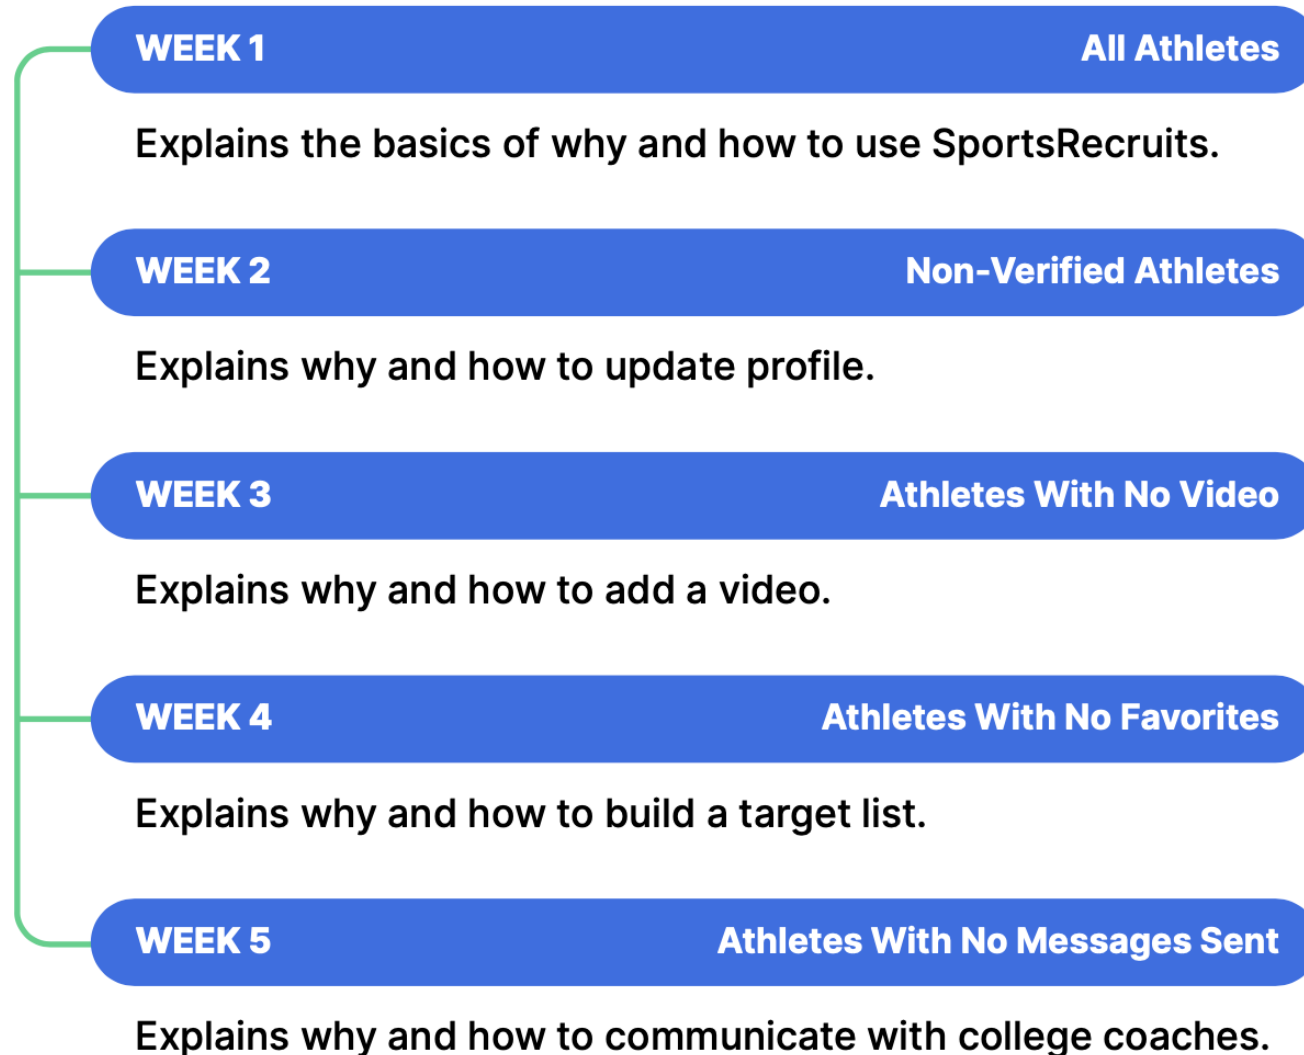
WEEK 1 All Athletes

Explains the basics of why and how to use SportsRecruits.

WEEK 2 Non-Verified Athletes

Explains why and how to update profile.

WEEK 3 Athletes With No Video

Explains why and how to add a video.

WEEK 4 Athletes With No Favorites

Explains why and how to build a target list.

WEEK 5 Athletes With No Messages Sent

Explains why and how to communicate with college coaches.